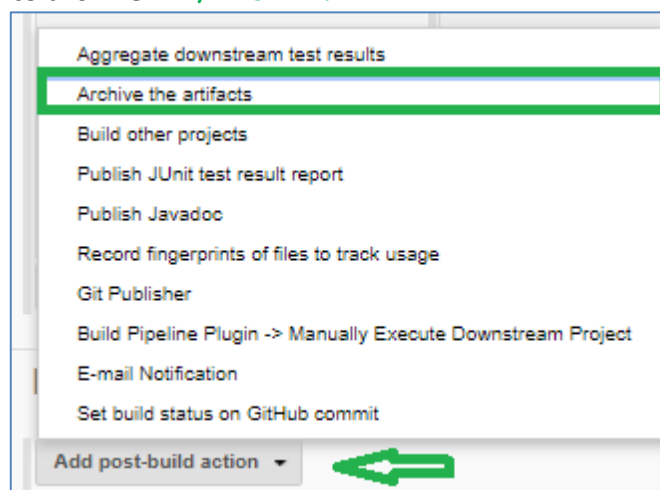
Aggregate downstream test results
Archive the artifacts
Build other projects
Publish JUnit test result report
Publish Javadoc
Record fingerprints of files to track usage
Git Publisher
Build Pipeline Plugin -> Manually Execute Downstream Project
E-mail Notification
Set build status on GitHub commit
Add post-build action ▾